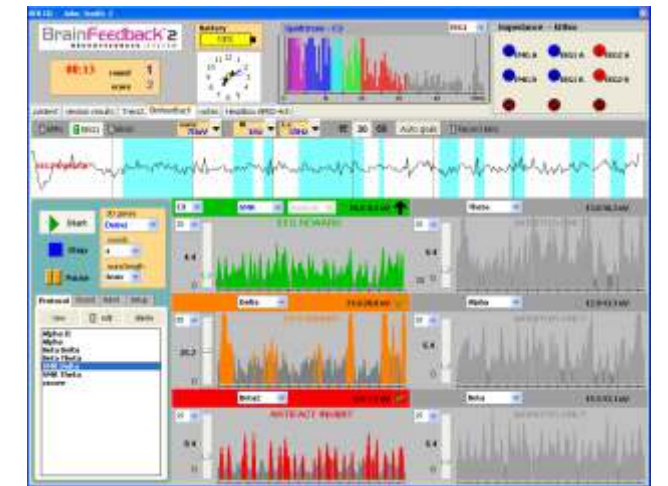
BrainFeedback 2

Battery

00:13 round 1
score 2

Spectrum - C3

Impedance - kOhm

patient | session results | trend | Biofeedback | video | Headbox BMD-427

Start

Stop

Pause

Protocol

Alpha

Beta

Theta

Delta

Alpha

Beta

ARTIFACT INHIBIT

Auto gain

36

4.4

20.2

6.4

Alpha-8
Alpha
Beta-Delta
Beta-Theta
SMR-Delta
SMR-Theta
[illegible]